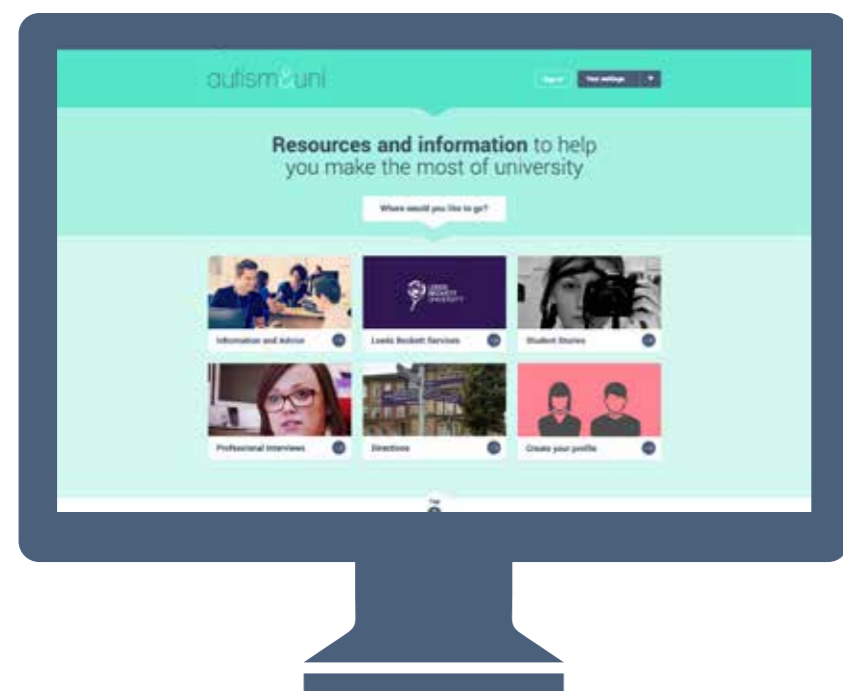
autism&uni

Sign in

Your settings

Resources and information to help you make the most of university

Where would you like to go?

Information and Advice

LEEDS BECKETT UNIVERSITY

Leeds Beckett Services

Student Stories

Professional Interviews

Directions

Create your profile

Top